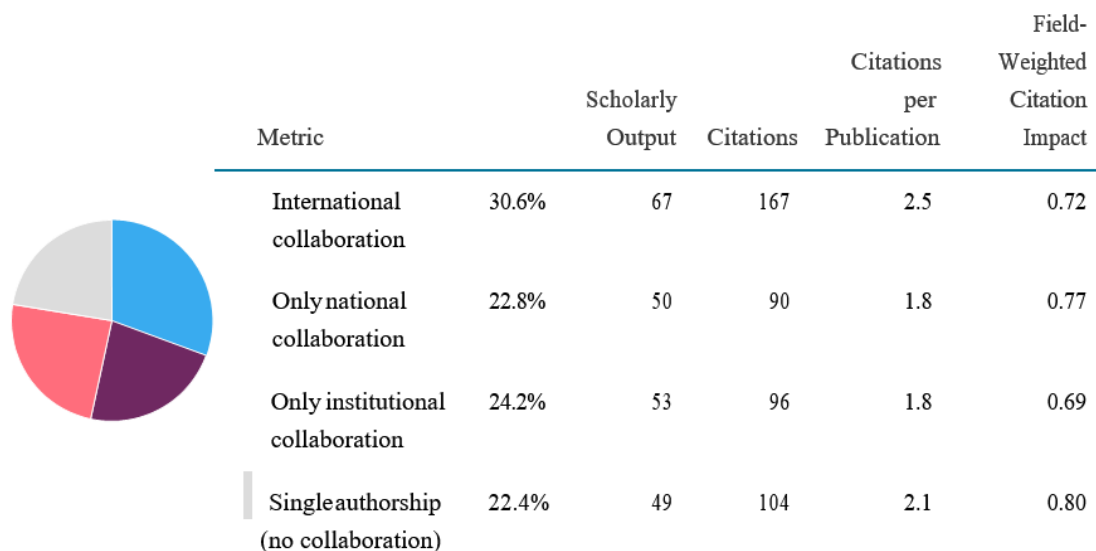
| Metric | | Scholarly Output | Citations | Citations per Publication | Field-Weighted Citation Impact |
|---|---|---|---|---|---|
| International collaboration | 30.6% | 67 | 167 | 2.5 | 0.72 |
| Only national collaboration | 22.8% | 50 | 90 | 1.8 | 0.77 |
| Only institutional collaboration | 24.2% | 53 | 96 | 1.8 | 0.69 |
| Single authorship (no collaboration) | 22.4% | 49 | 104 | 2.1 | 0.80 |